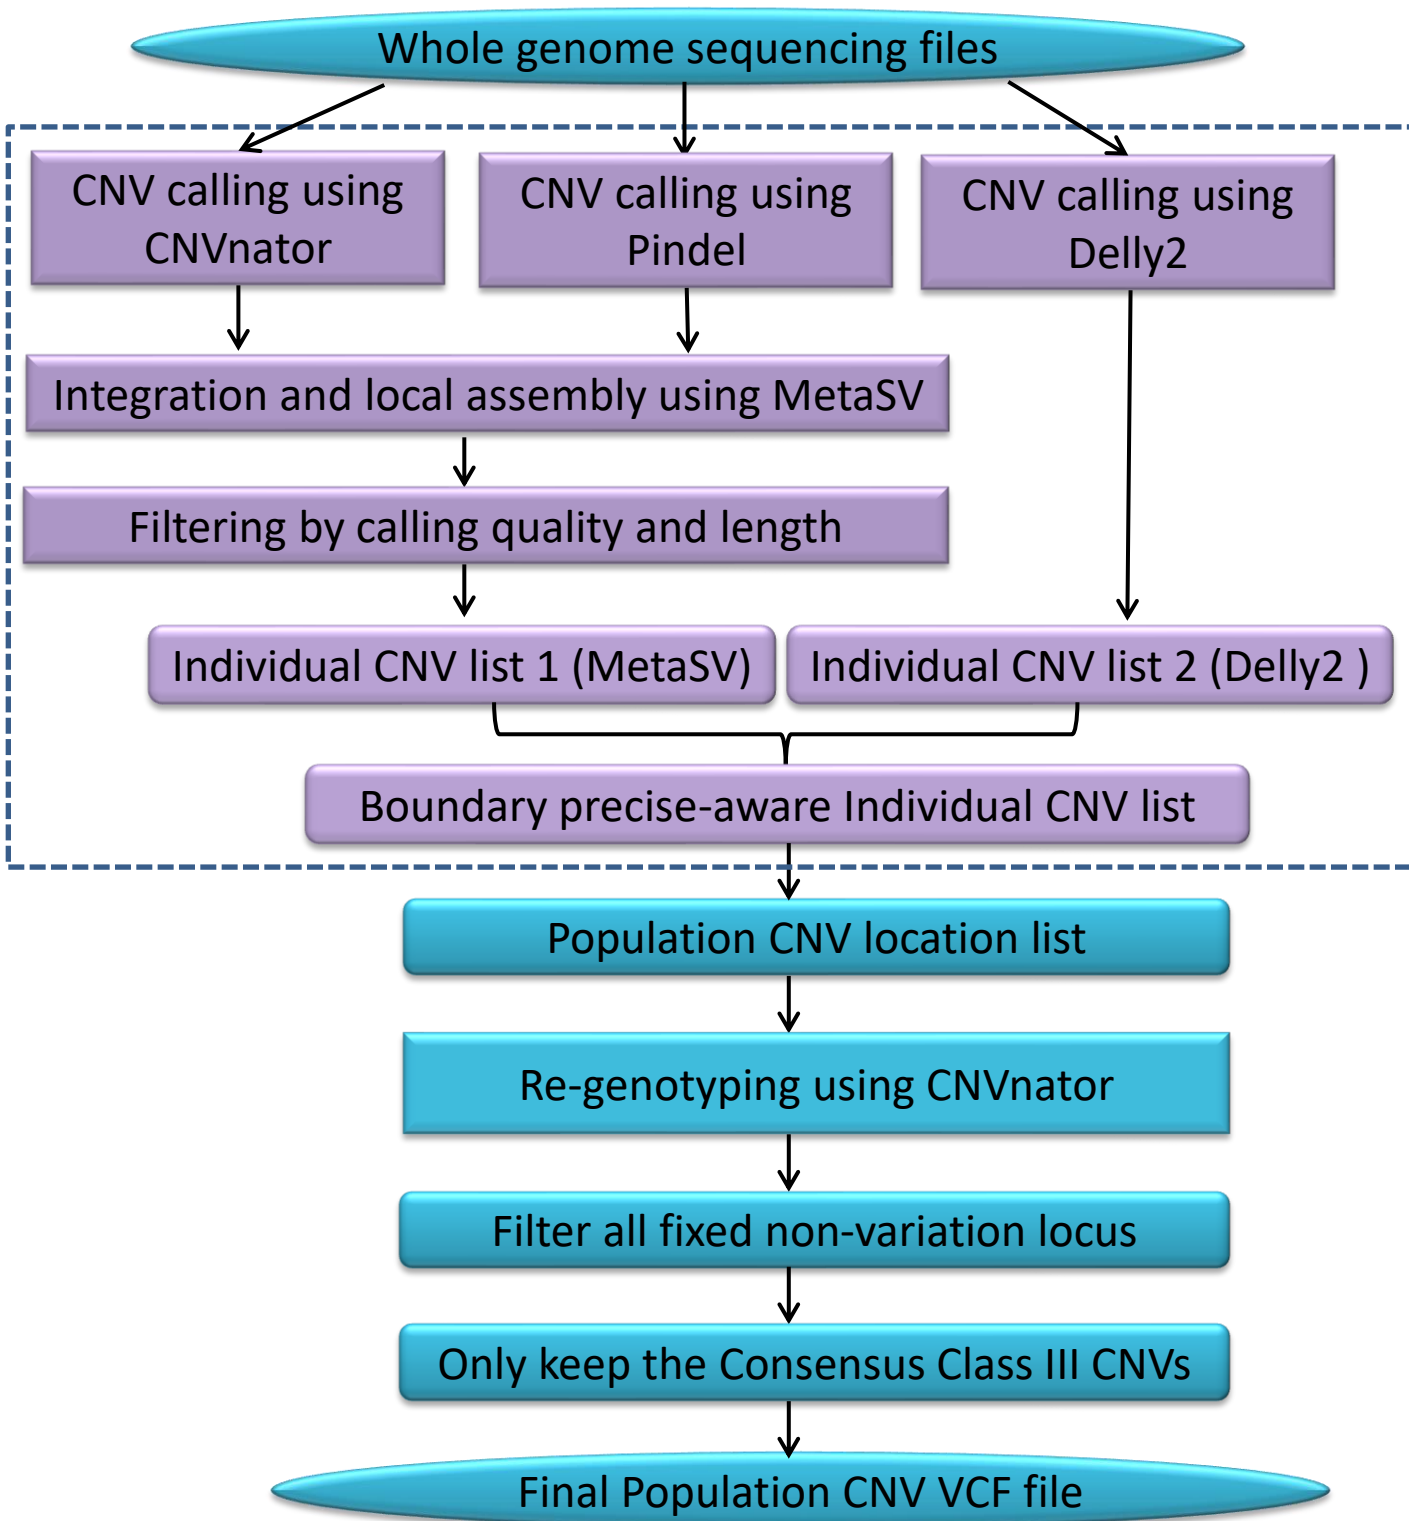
Whole genome sequencing files

CNV calling using CNVnator

CNV calling using Pindel

CNV calling using Delly2

Integration and local assembly using MetaSV

Filtering by calling quality and length

Individual CNV list 1 (MetaSV)

Individual CNV list 2 (Delly2 )

Boundary precise-aware Individual CNV list

Population CNV location list

Re-genotyping using CNVnator

Filter all fixed non-variation locus

Only keep the Consensus Class III CNVs

Final Population CNV VCF file